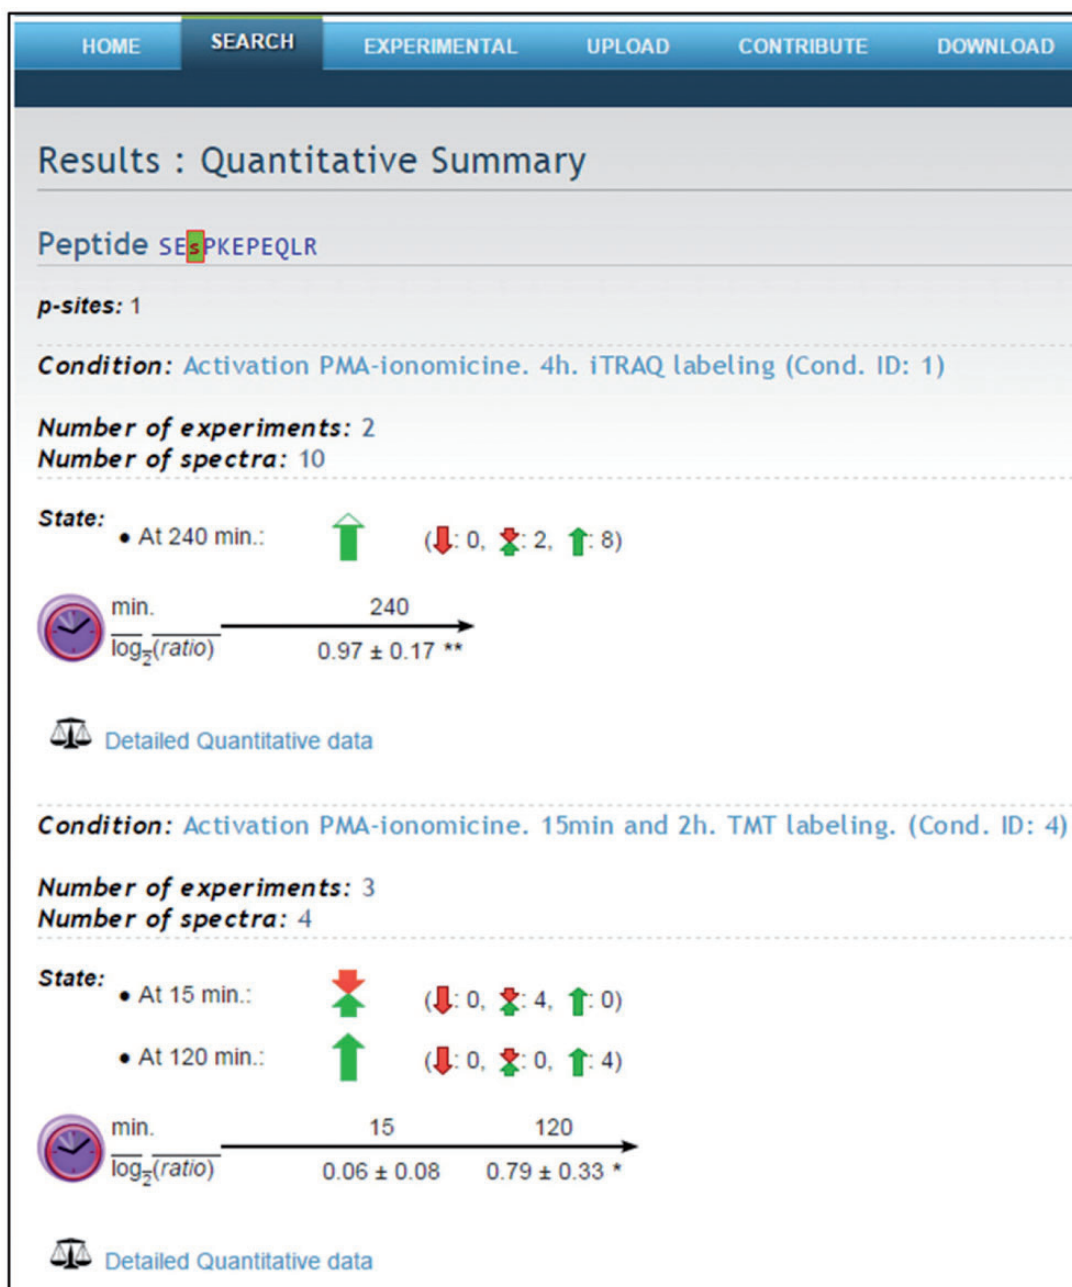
HOME SEARCH EXPERIMENTAL UPLOAD CONTRIBUTE DOWNLOAD

Results : Quantitative Summary

Peptide SEsPKEPEQLR

p-sites: 1

Condition: Activation PMA-ionomicine. 4h. iTRAQ labeling (Cond. ID: 1)

Number of experiments: 2
Number of spectra: 10

State:
• At 240 min.: (: 0, : 2, : 8)

| min. | 240 |
|---|---|
| $\log_2(ratio)$ | 0.97 ± 0.17 ** |

Detailed Quantitative data

Condition: Activation PMA-ionomicine. 15min and 2h. TMT labeling. (Cond. ID: 4)

Number of experiments: 3
Number of spectra: 4

State:
• At 15 min.: (: 0, : 4, : 0)
• At 120 min.: (: 0, : 0, : 4)

| min. | 15 | 120 |
|---|---|---|
| $\log_2(ratio)$ | 0.06 ± 0.08 | 0.79 ± 0.33 * |

Detailed Quantitative data